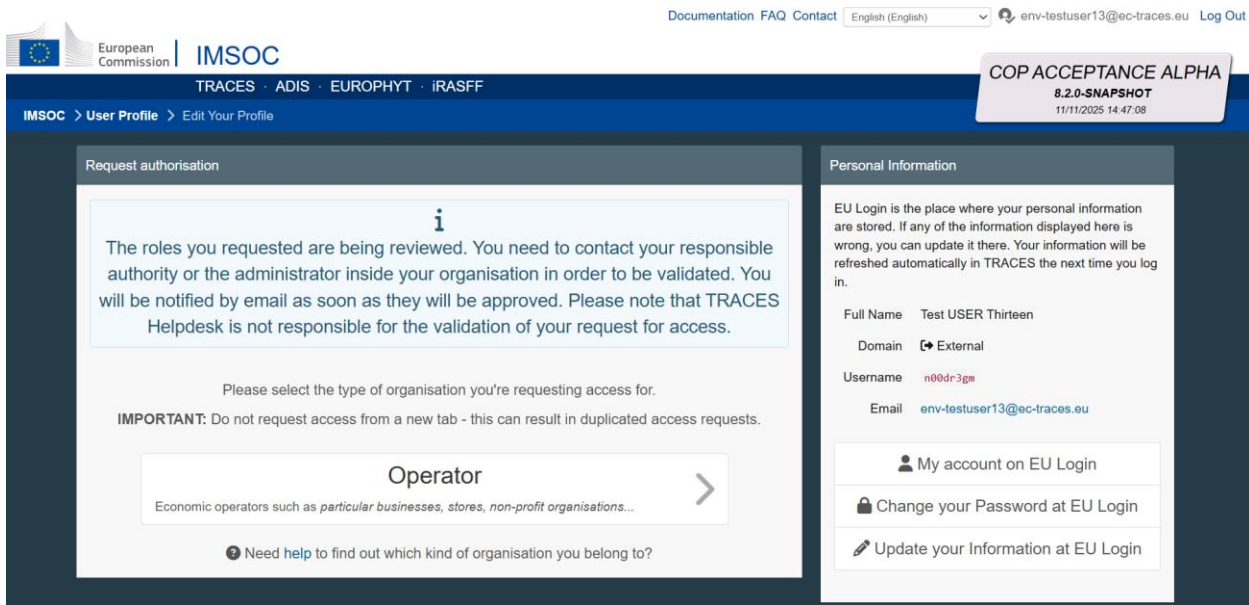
Documentation FAQ Contact English (English) env-testuser13@ec-traces.eu Log Out

European Commission IMSOC

TRACES · ADIS · EUROPHYT · iRASFF

COP ACCEPTANCE ALPHA
8.2.0-SNAPSHOT
11/11/2025 14:47:08

IMSOC > User Profile > Edit Your Profile

Request authorisation

i
The roles you requested are being reviewed. You need to contact your responsible authority or the administrator inside your organisation in order to be validated. You will be notified by email as soon as they will be approved. Please note that TRACES Helpdesk is not responsible for the validation of your request for access.

Please select the type of organisation you're requesting access for.

IMPORTANT: Do not request access from a new tab - this can result in duplicated access requests.

Operator
Economic operators such as particular businesses, stores, non-profit organisations...

Need help to find out which kind of organisation you belong to?

Personal Information

EU Login is the place where your personal information are stored. If any of the information displayed here is wrong, you can update it there. Your information will be refreshed automatically in TRACES the next time you log in.

Full Name Test USER Thirteen
Domain External
Username n00dr3gm
Email env-testuser13@ec-traces.eu

My account on EU Login
Change your Password at EU Login
Update your Information at EU Login